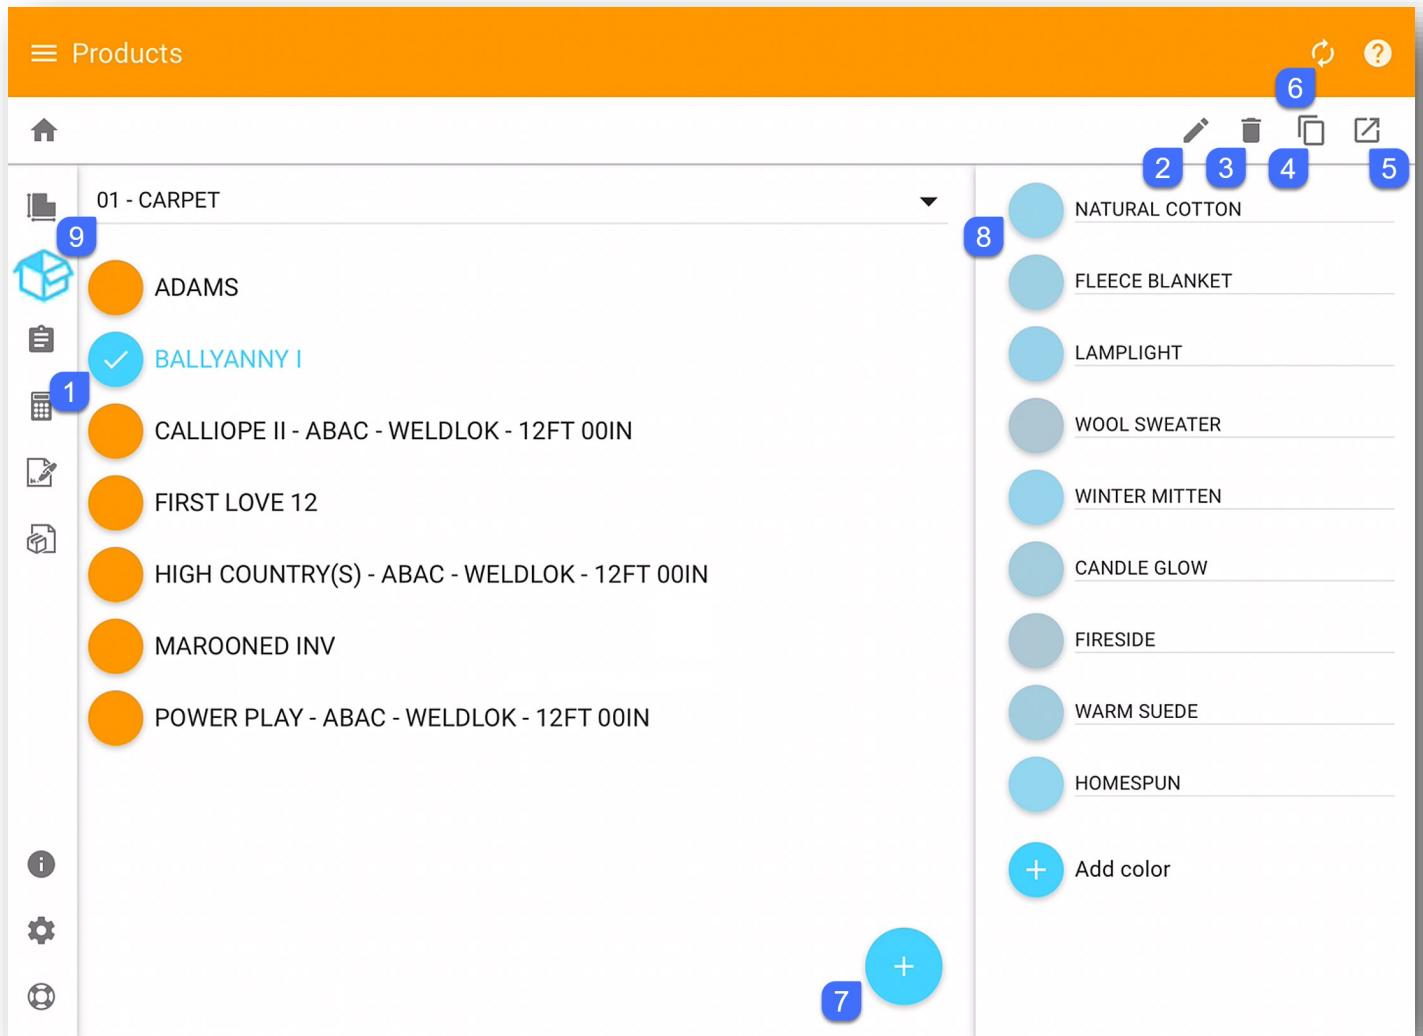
Products

6

2 3 4 5

01 - CARPET

9

ADAMS

BALLYANNY I

1

CALLIOPE II - ABAC - WELDLOK - 12FT 00IN

FIRST LOVE 12

HIGH COUNTRY(S) - ABAC - WELDLOK - 12FT 00IN

MAROONED INV

POWER PLAY - ABAC - WELDLOK - 12FT 00IN

8

NATURAL COTTON

FLEECE BLANKET

LAMPLIGHT

WOOL SWEATER

WINTER MITTEN

CANDLE GLOW

FIRESIDE

WARM SUEDE

HOMESPUN

Add color

7